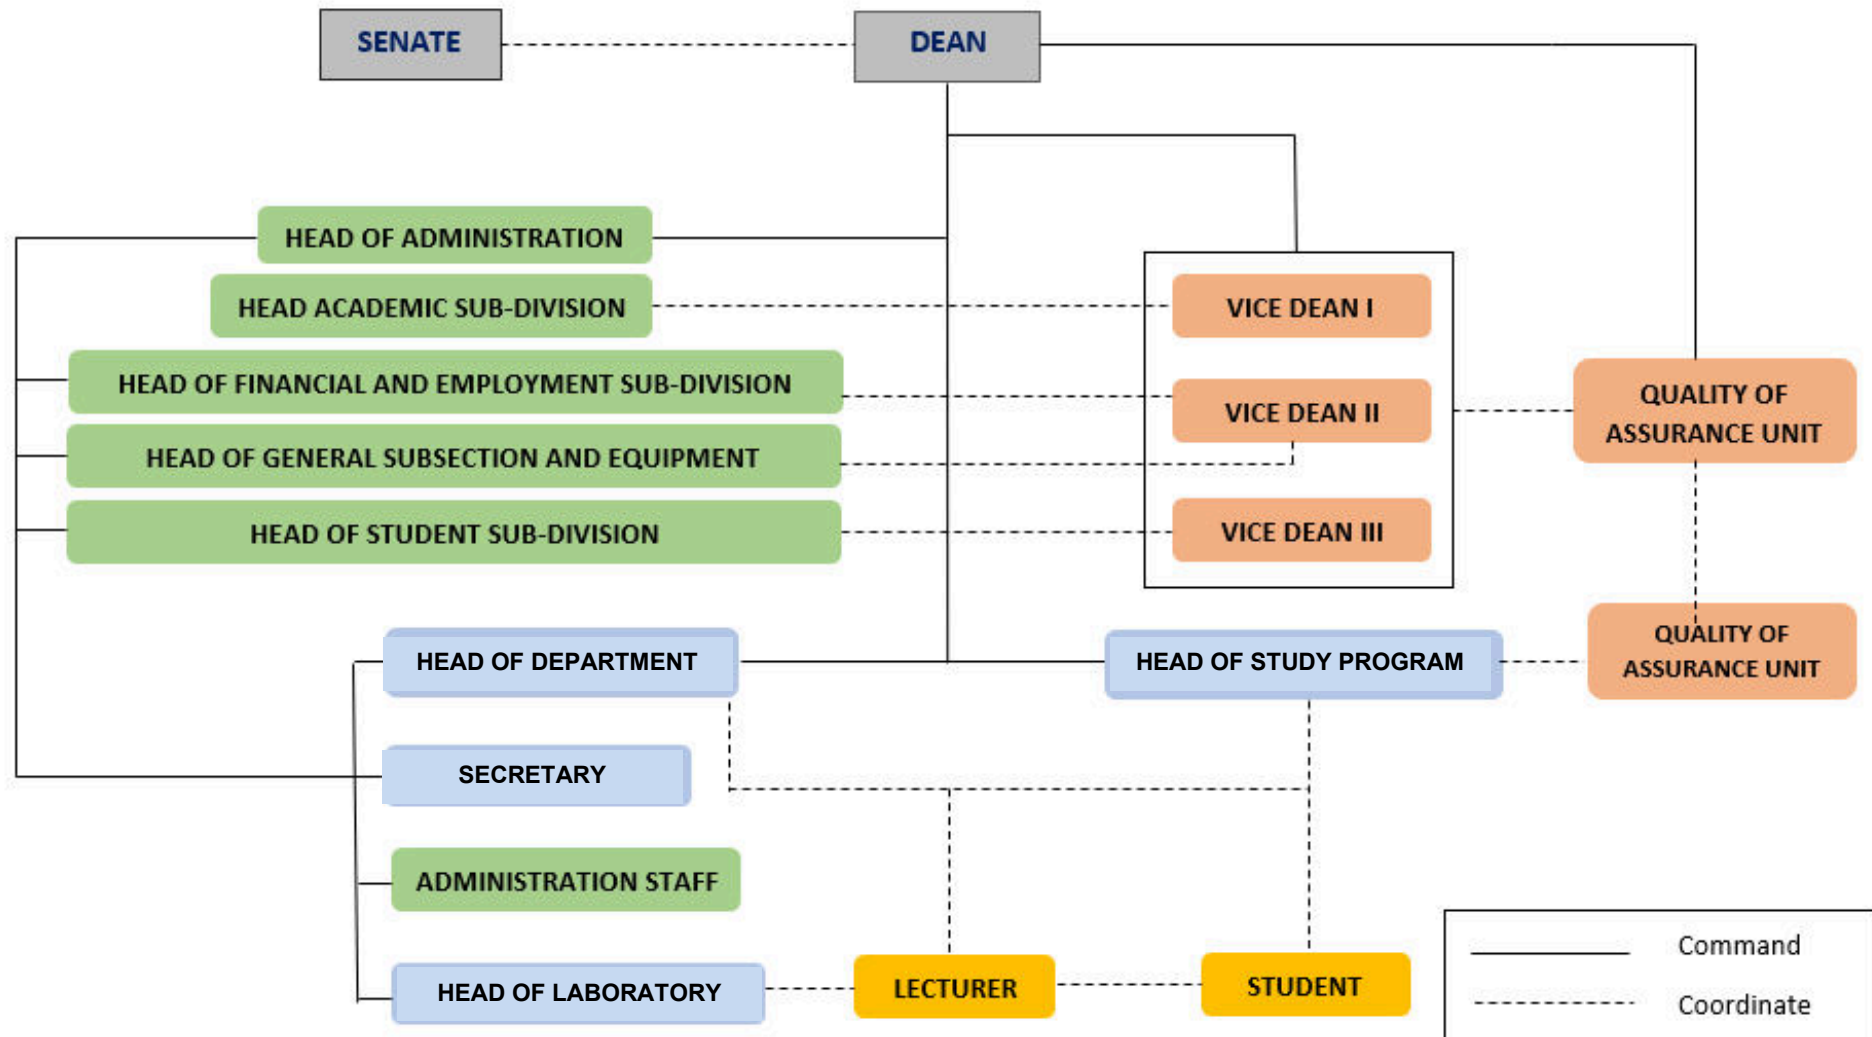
SENATE

DEAN

HEAD OF ADMINISTRATION

HEAD ACADEMIC SUB-DIVISION

HEAD OF FINANCIAL AND EMPLOYMENT SUB-DIVISION

HEAD OF GENERAL SUBSECTION AND EQUIPMENT

HEAD OF STUDENT SUB-DIVISION

VICE DEAN I

VICE DEAN II

VICE DEAN III

QUALITY OF ASSURANCE UNIT

QUALITY OF ASSURANCE UNIT

HEAD OF DEPARTMENT

HEAD OF STUDY PROGRAM

SECRETARY

ADMINISTRATION STAFF

HEAD OF LABORATORY

LECTURER

STUDENT

Command

Coordinate